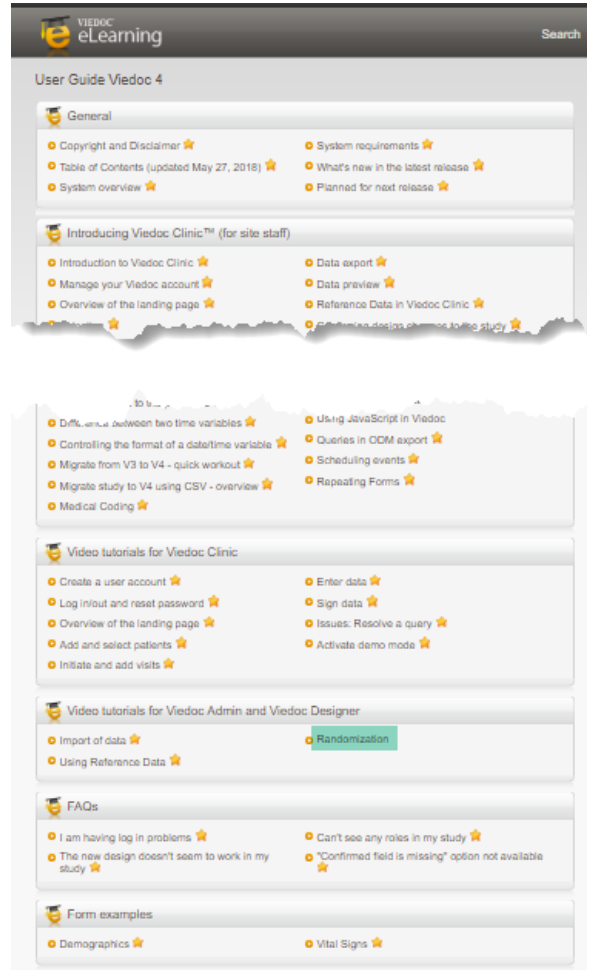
VIEDOC
eLearning

Search

User Guide Viedoc 4

General

Copyright and Disclaimer
Table of Contents (updated May 27, 2018)
System overview

System requirements
What's new in the latest release
Planned for next release

Introducing Viedoc Clinic™ (for site staff)

Introduction to Viedoc Clinic
Manage your Viedoc account
Overview of the landing page
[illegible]

Data export
Data preview
Reference Data in Viedoc Clinic
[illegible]

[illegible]
Difference between two time variables
Controlling the format of a date/time variable
Migrate from V3 to V4 - quick workout
Migrate study to V4 using CSV - overview
Medical Coding

Using JavaScript in Viedoc
Queries in ODM export
Scheduling events
Repeating Forms

Video tutorials for Viedoc Clinic

Create a user account
Log in/out and reset password
Overview of the landing page
Add and select patients
Initiate and add visits

Enter data
Sign data
Issues: Resolve a query
Activate demo mode

Video tutorials for Viedoc Admin and Viedoc Designer

Import of data
Using Reference Data

Randomization

FAQs

I am having log in problems
The new design doesn't seem to work in my study

Can't see any roles in my study
"Confirmed field is missing" option not available

Form examples

Demographics

Vital Signs